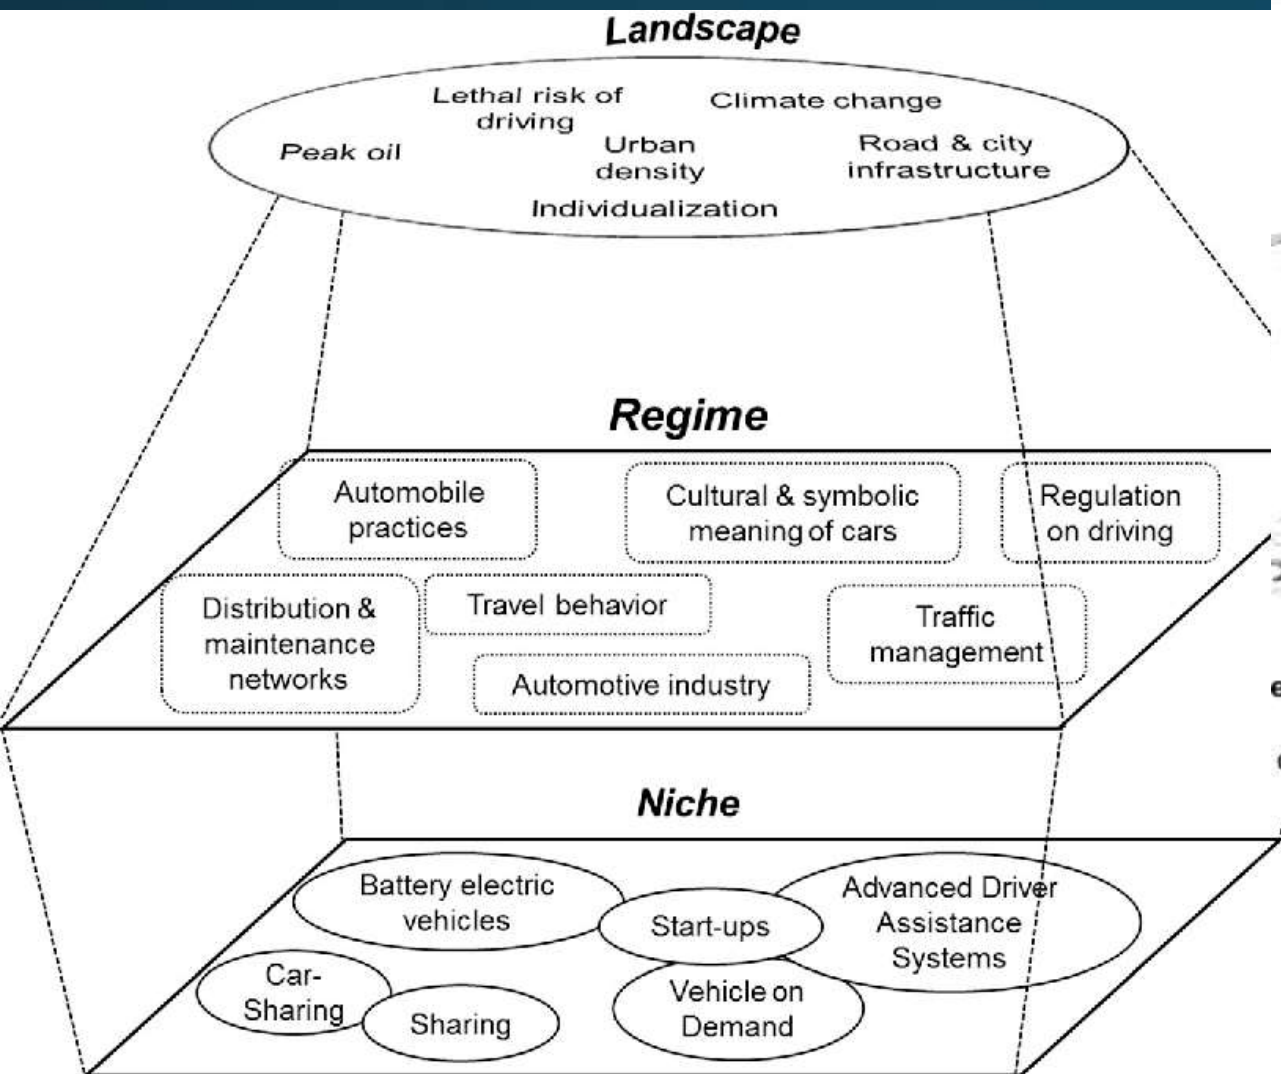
Landscape

Lethal risk of driving

Climate change

Peak oil

Urban density

Road & city infrastructure

Individualization

Regime

Automobile practices

Cultural & symbolic meaning of cars

Regulation on driving

Distribution & maintenance networks

Travel behavior

Traffic management

Automotive industry

Niche

Battery electric vehicles

Start-ups

Advanced Driver Assistance Systems

Car-Sharing

Sharing

Vehicle on Demand